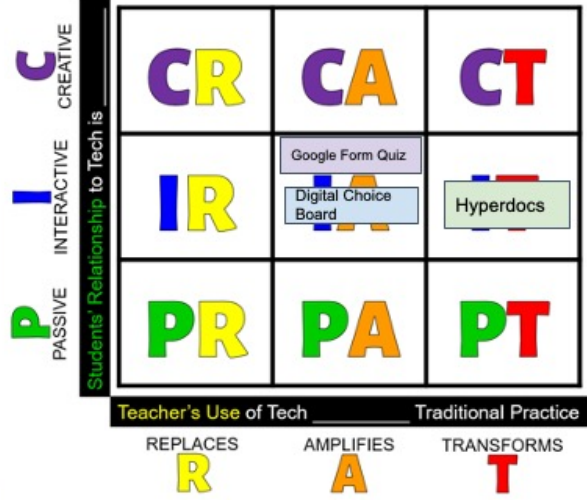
C CREATIVE
I INTERACTIVE
P PASSIVE

Students' Relationship to Tech is ____

| CR | CA | CT |
|---|---|---|
| IR | Google Form Quiz Digital Choice Board | Hyperdocs |
| PR | PA | PT |

Teacher's Use of Tech ________ Traditional Practice

REPLACES R
AMPLIFIES A
TRANSFORMS T